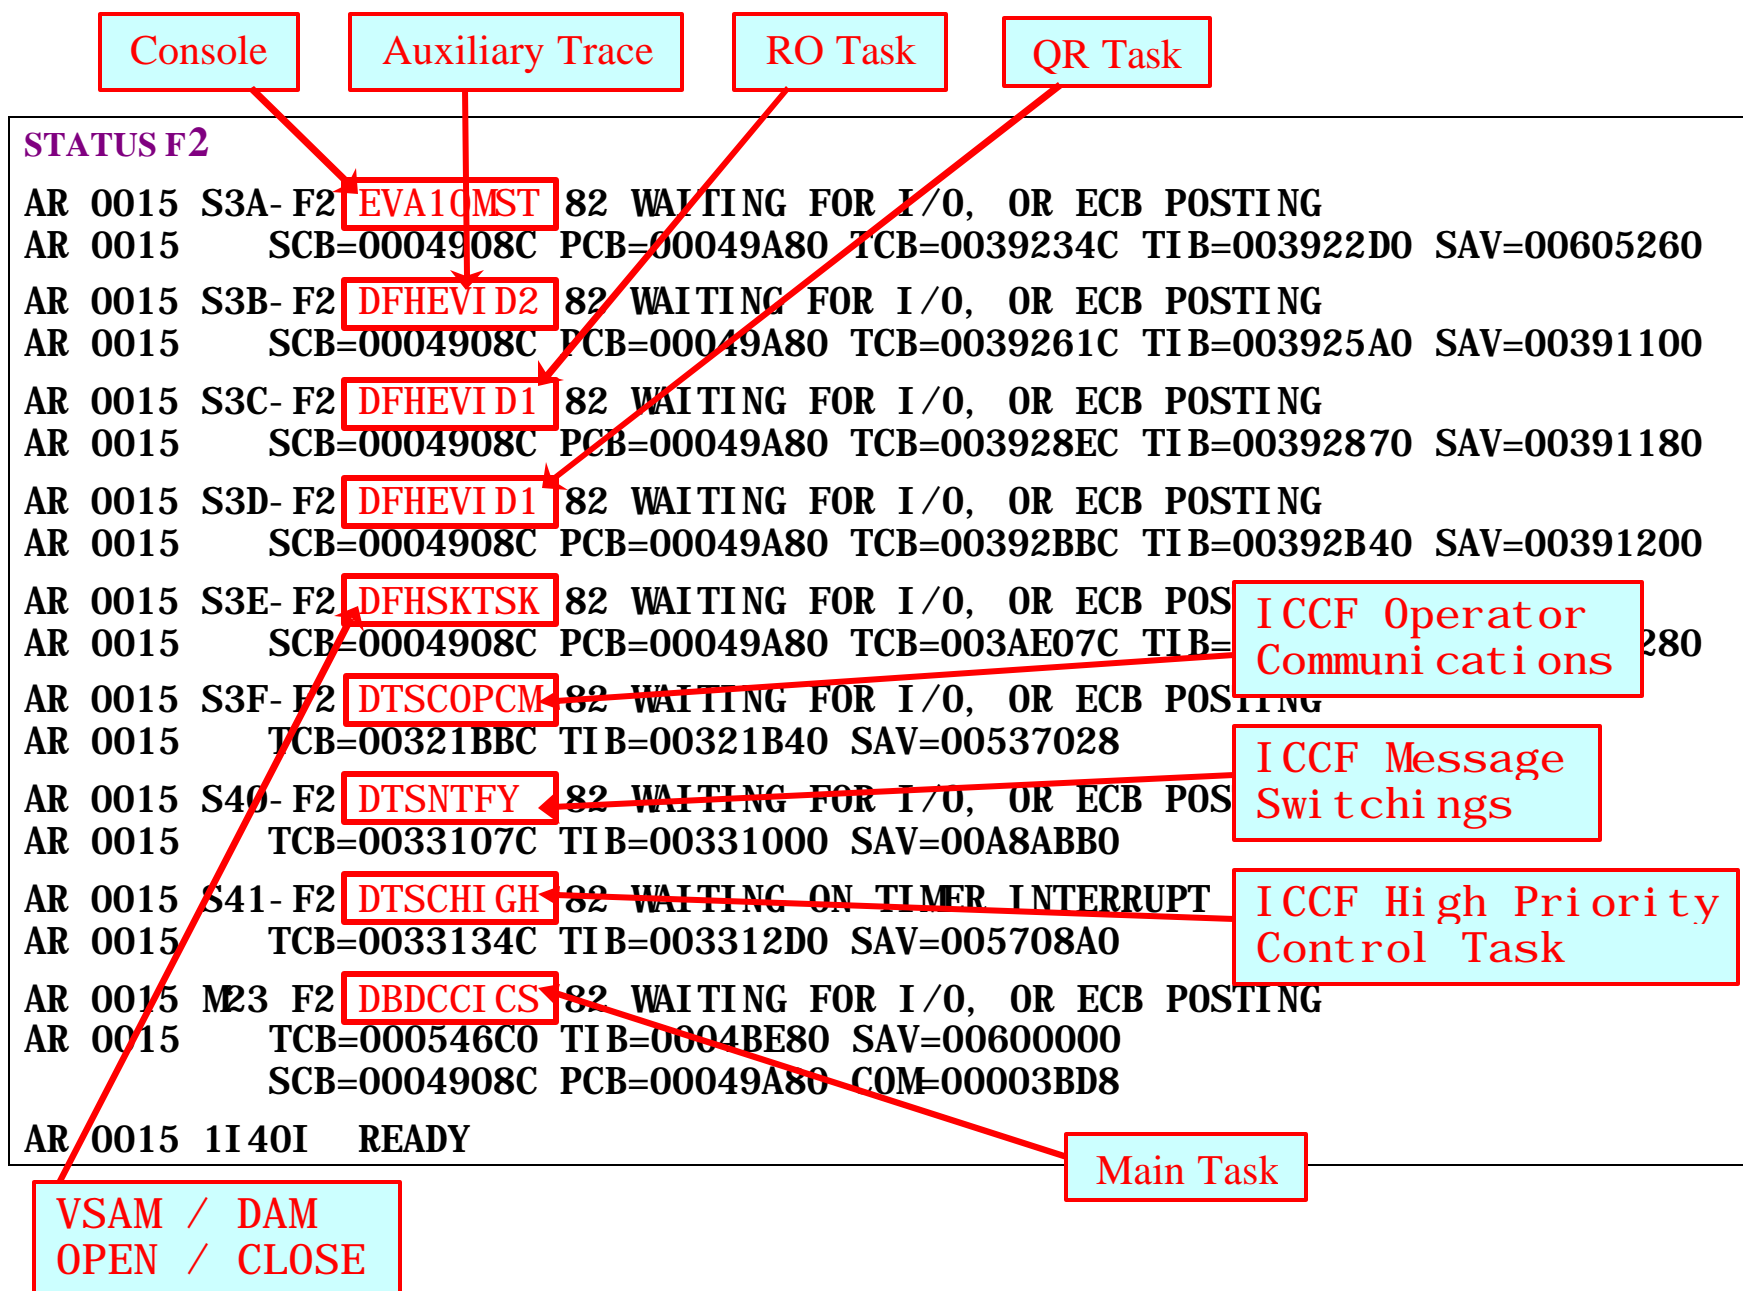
Console
Auxiliary Trace
RO Task
QR Task

STATUS F2

AR 0015 S3A-F2 EVA10MST 82 WAITING FOR I/O, OR ECB POSTING
AR 0015 SCB=0004908C PCB=00049A80 TCB=0039234C TIB=003922D0 SAV=00605260
AR 0015 S3B-F2 DFHEVID2 82 WAITING FOR I/O, OR ECB POSTING
AR 0015 SCB=0004908C PCB=00049A80 TCB=0039261C TIB=003925A0 SAV=00391100
AR 0015 S3C-F2 DFHEVID1 82 WAITING FOR I/O, OR ECB POSTING
AR 0015 SCB=0004908C PCB=00049A80 TCB=003928EC TIB=00392870 SAV=00391180
AR 0015 S3D-F2 DFHEVID1 82 WAITING FOR I/O, OR ECB POSTING
AR 0015 SCB=0004908C PCB=00049A80 TCB=00392BBC TIB=00392B40 SAV=00391200
AR 0015 S3E-F2 DFHSKTSK 82 WAITING FOR I/O, OR ECB POS
AR 0015 SCB=0004908C PCB=00049A80 TCB=003AE07C TIB= 280
AR 0015 S3F-F2 DTSCOPCM 82 WAITING FOR I/O, OR ECB POSTING
AR 0015 TCB=00321BBC TIB=00321B40 SAV=00537028
AR 0015 S40-F2 DTSNTFY 82 WAITING FOR I/O, OR ECB POS
AR 0015 TCB=0033107C TIB=00331000 SAV=00A8ABB0
AR 0015 S41-F2 DTSCHIGH 82 WAITING ON TIMER INTERRUPT
AR 0015 TCB=0033134C TIB=003312D0 SAV=005708A0
AR 0015 M23 F2 DBDCCICS 82 WAITING FOR I/O, OR ECB POSTING
AR 0015 TCB=000546C0 TIB=0004BE80 SAV=00600000
SCB=0004908C PCB=00049A80 COM=00003BD8

AR 0015 1I40I READY

ICCF Operator Communications
ICCF Message Switchings
ICCF High Priority Control Task
Main Task
VSAM / DAM OPEN / CLOSE